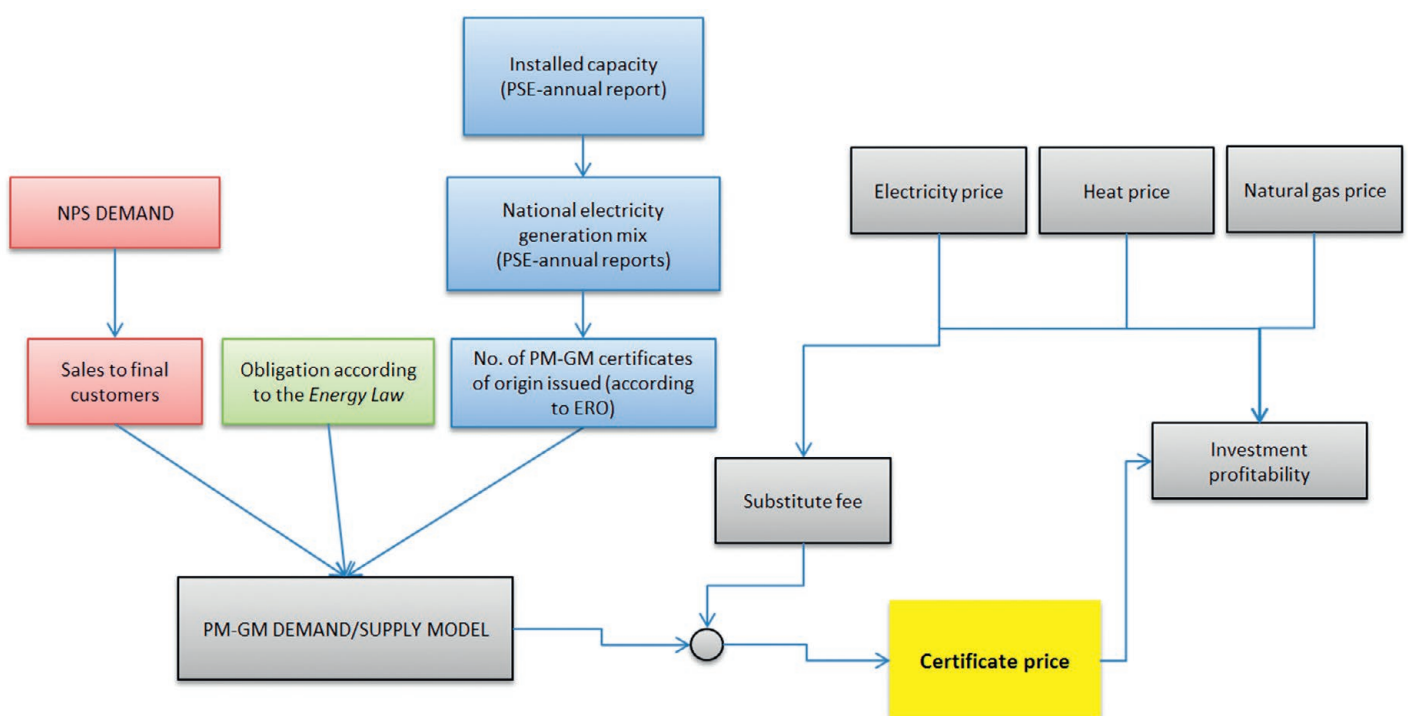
Installed capacity (PSE-annual report)

National electricity generation mix (PSE-annual reports)

No. of PM-GM certificates of origin issued (according to ERO)

NPS DEMAND

Sales to final customers

Obligation according to the Energy Law

Electricity price

Heat price

Natural gas price

Investment profitability

Substitute fee

PM-GM DEMAND/SUPPLY MODEL

Certificate price